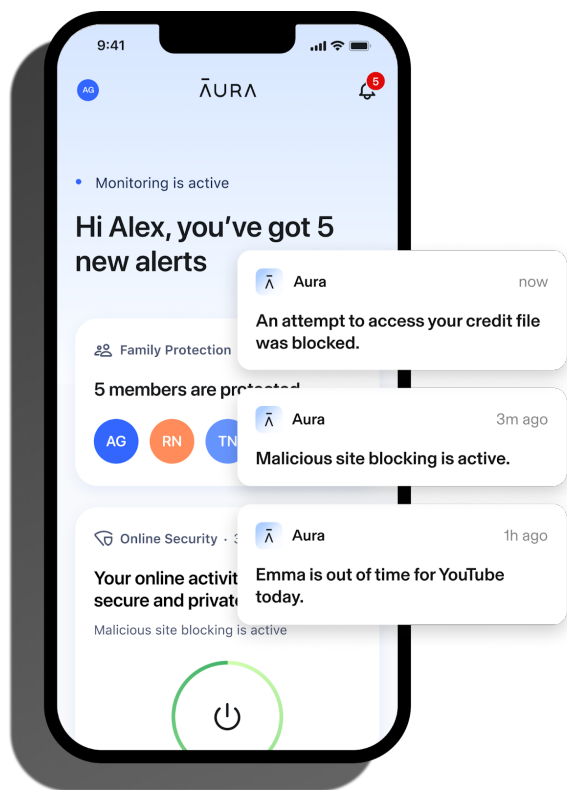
9:41

AG

AURA

5

Monitoring is active

Hi Alex, you've got 5 new alerts

Family Protection

5 members are protected

AG RN TN

Online Security · 3

Your online activit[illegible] secure and privat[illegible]

Malicious site blocking is active

Aura now

An attempt to access your credit file was blocked.

Aura 3m ago

Malicious site blocking is active.

Aura 1h ago

Emma is out of time for YouTube today.